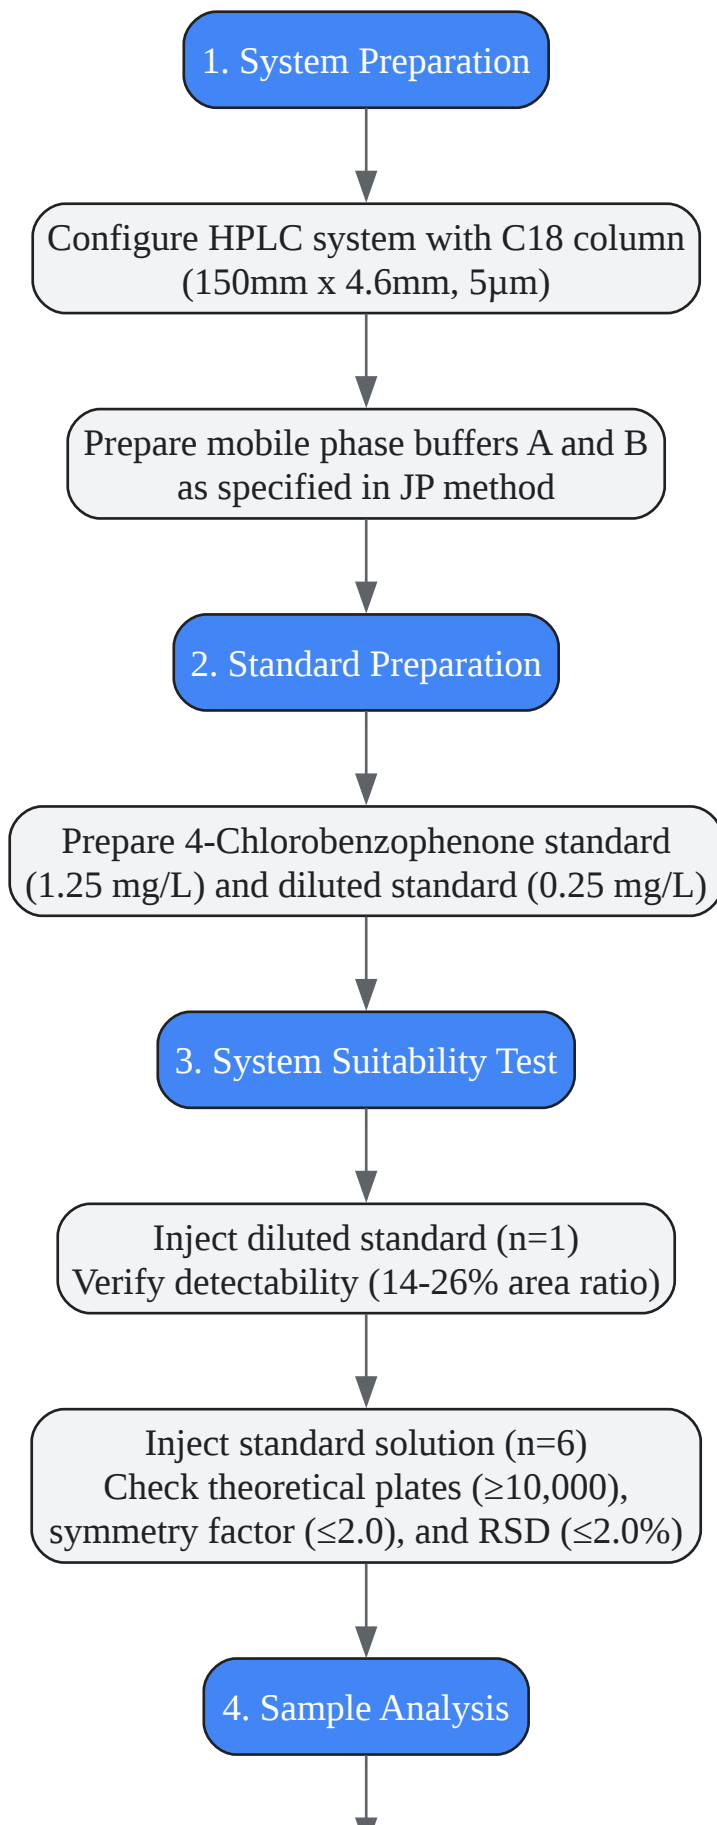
1. System Preparation

Configure HPLC system with C18 column (150mm x 4.6mm, 5μm)

Prepare mobile phase buffers A and B as specified in JP method

2. Standard Preparation

Prepare 4-Chlorobenzophenone standard (1.25 mg/L) and diluted standard (0.25 mg/L)

3. System Suitability Test

Inject diluted standard (n=1)
Verify detectability (14-26% area ratio)

Inject standard solution (n=6)
Check theoretical plates (≥10,000), symmetry factor (≤2.0), and RSD (≤2.0%)

4. Sample Analysis